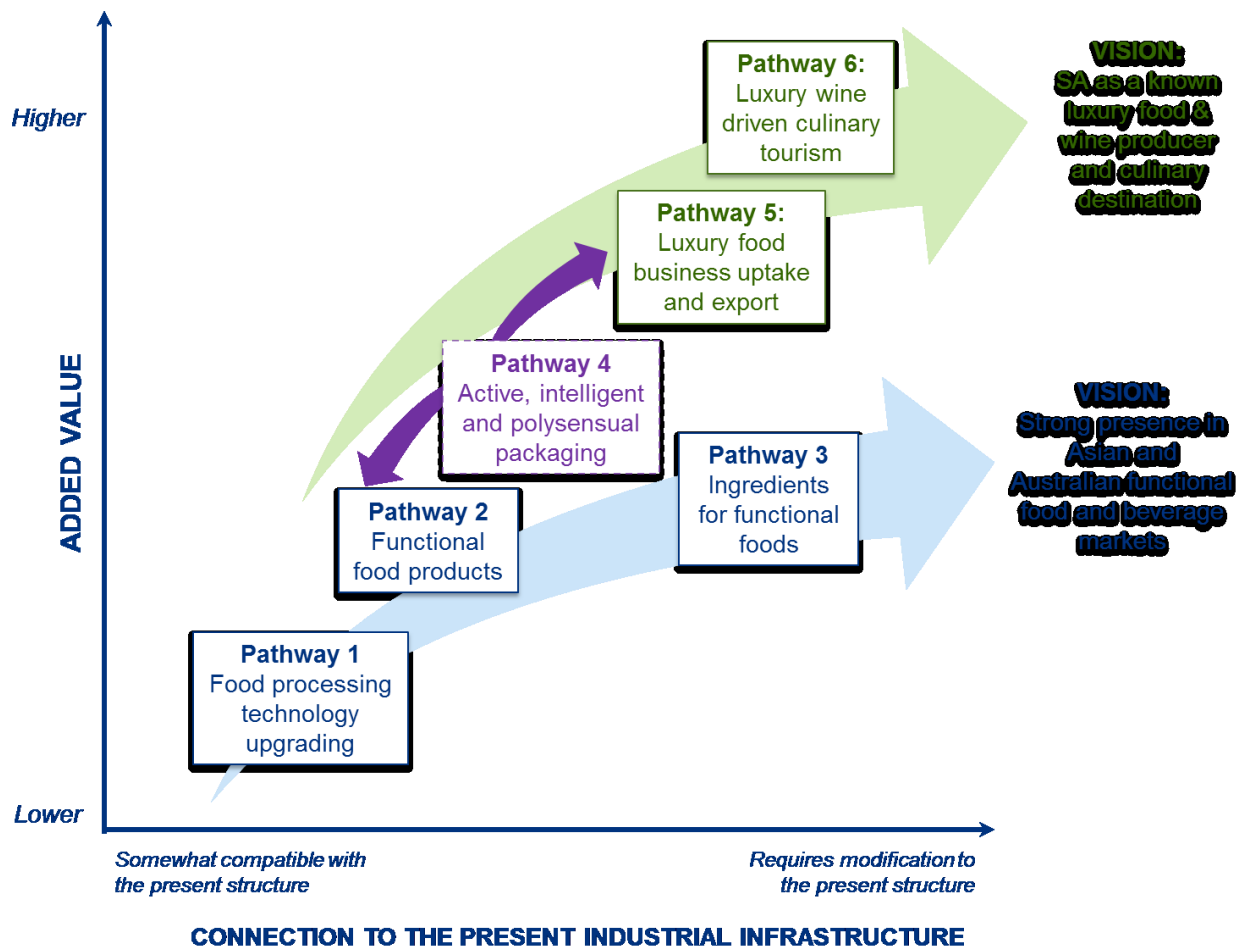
Higher

Lower

ADDED VALUE

Pathway 6:
Luxury wine driven culinary tourism

VISION:
SA as a known luxury food & wine producer and culinary destination

Pathway 5:
Luxury food business uptake and export

Pathway 4
Active, intelligent and polysensual packaging

VISION:
Strong presence in Asian and Australian functional food and beverage markets

Pathway 3
Ingredients for functional foods

Pathway 2
Functional food products

Pathway 1
Food processing technology upgrading

Somewhat compatible with the present structure

Requires modification to the present structure

CONNECTION TO THE PRESENT INDUSTRIAL INFRASTRUCTURE